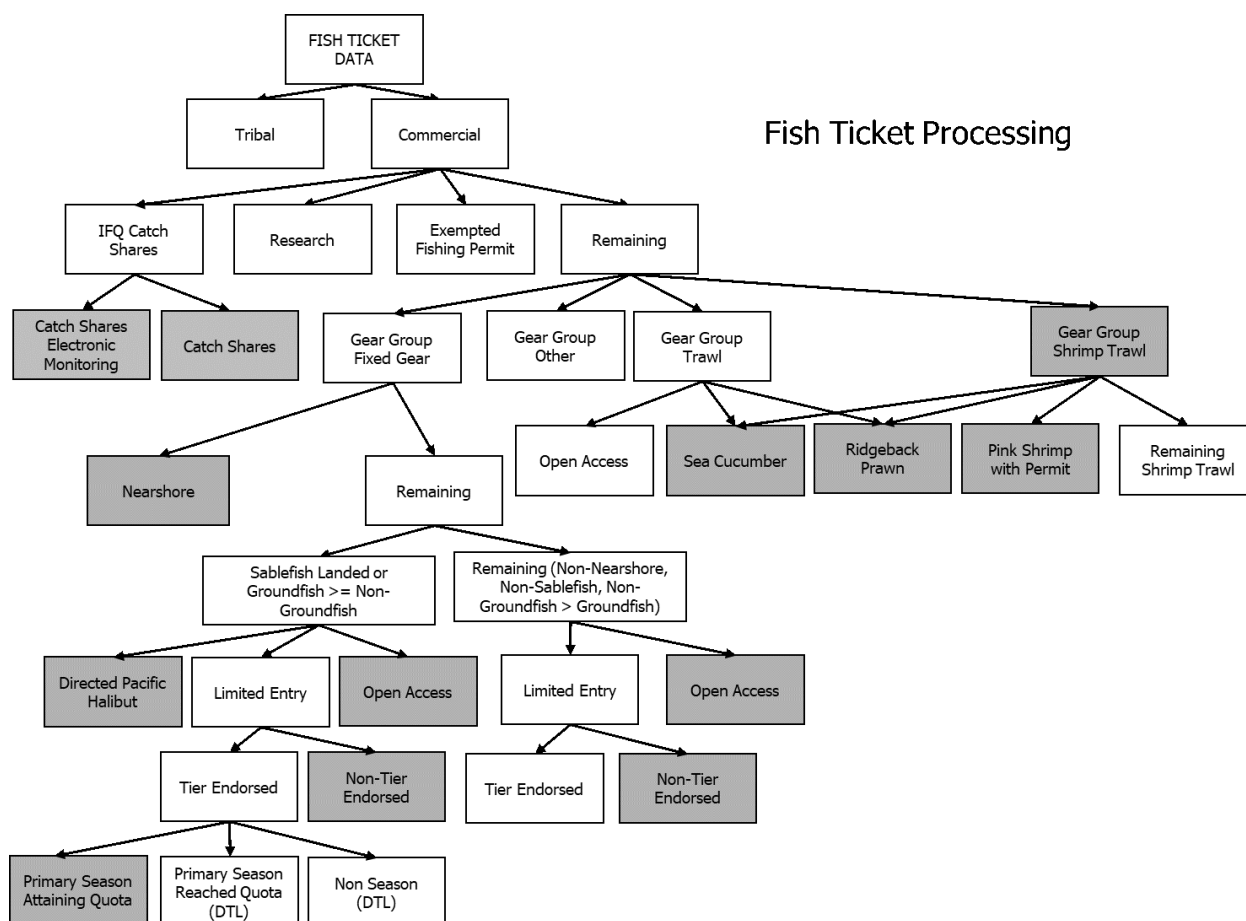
FISH TICKET DATA

Fish Ticket Processing

Tribal

Commercial

IFQ Catch Shares

Research

Exempted Fishing Permit

Remaining

Catch Shares Electronic Monitoring

Catch Shares

Gear Group Fixed Gear

Gear Group Other

Gear Group Trawl

Gear Group Shrimp Trawl

Open Access

Sea Cucumber

Ridgeback Prawn

Pink Shrimp with Permit

Remaining Shrimp Trawl

Nearshore

Remaining

Sablefish Landed or Groundfish >= Non-Groundfish

Remaining (Non-Nearshore, Non-Sablefish, Non-Groundfish > Groundfish)

Directed Pacific Halibut

Limited Entry

Open Access

Limited Entry

Open Access

Tier Endorsed

Non-Tier Endorsed

Tier Endorsed

Non-Tier Endorsed

Primary Season Attaining Quota

Primary Season Reached Quota (DTL)

Non Season (DTL)